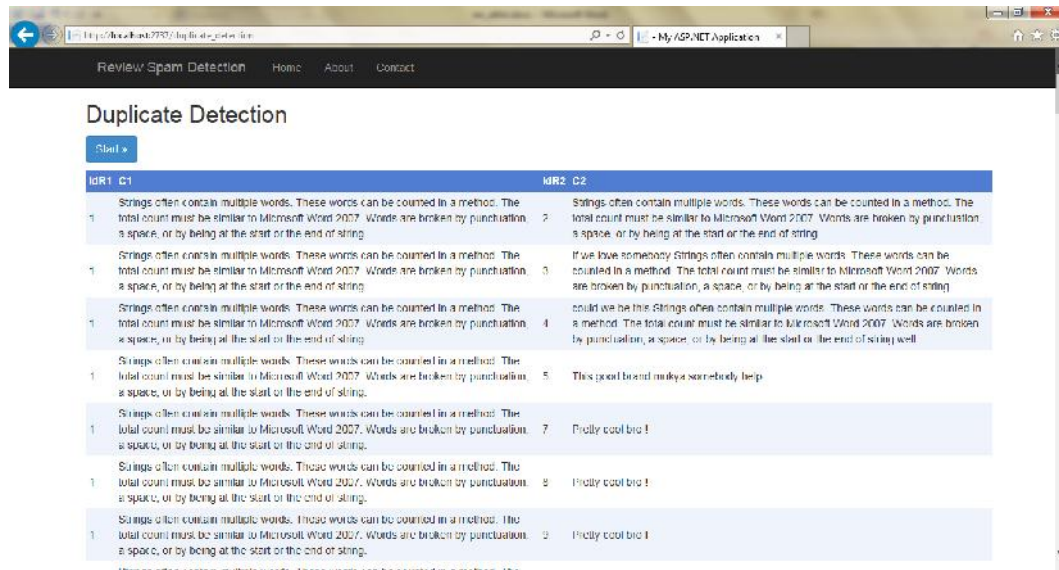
http://localhost:2737/duplicate_detection

My ASP.NET Application

Review Spam Detection Home About Contact

Duplicate Detection

Start »

| IdR1 | C1 | IdR2 | C2 |
|---|---|---|---|
| 1 | Strings often contain multiple words. These words can be counted in a method. The total count must be similar to Microsoft Word 2007. Words are broken by punctuation, a space, or by being at the start or the end of string | 2 | Strings often contain multiple words. These words can be counted in a method. The total count must be similar to Microsoft Word 2007. Words are broken by punctuation, a space, or by being at the start or the end of string |
| 1 | Strings often contain multiple words. These words can be counted in a method. The total count must be similar to Microsoft Word 2007. Words are broken by punctuation, a space, or by being at the start or the end of string | 3 | If we love somebody Strings often contain multiple words. These words can be counted in a method. The total count must be similar to Microsoft Word 2007. Words are broken by punctuation, a space, or by being at the start or the end of string |
| 1 | Strings often contain multiple words. These words can be counted in a method. The total count must be similar to Microsoft Word 2007. Words are broken by punctuation, a space, or by being at the start or the end of string | 4 | could we be this Strings often contain multiple words. These words can be counted in a method. The total count must be similar to Microsoft Word 2007. Words are broken by punctuation, a space, or by being at the start or the end of string well |
| 1 | Strings often contain multiple words. These words can be counted in a method. The total count must be similar to Microsoft Word 2007. Words are broken by punctuation, a space, or by being at the start or the end of string. | 5 | This good brand mukya somebody help |
| 1 | Strings often contain multiple words. These words can be counted in a method. The total count must be similar to Microsoft Word 2007. Words are broken by punctuation, a space, or by being at the start or the end of string. | 7 | Pretty cool bro ! |
| 1 | Strings often contain multiple words. These words can be counted in a method. The total count must be similar to Microsoft Word 2007. Words are broken by punctuation, a space, or by being at the start or the end of string. | 8 | Pretty cool bro ! |
| 1 | Strings often contain multiple words. These words can be counted in a method. The total count must be similar to Microsoft Word 2007. Words are broken by punctuation, a space, or by being at the start or the end of string. | 9 | Pretty cool bro ! |

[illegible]